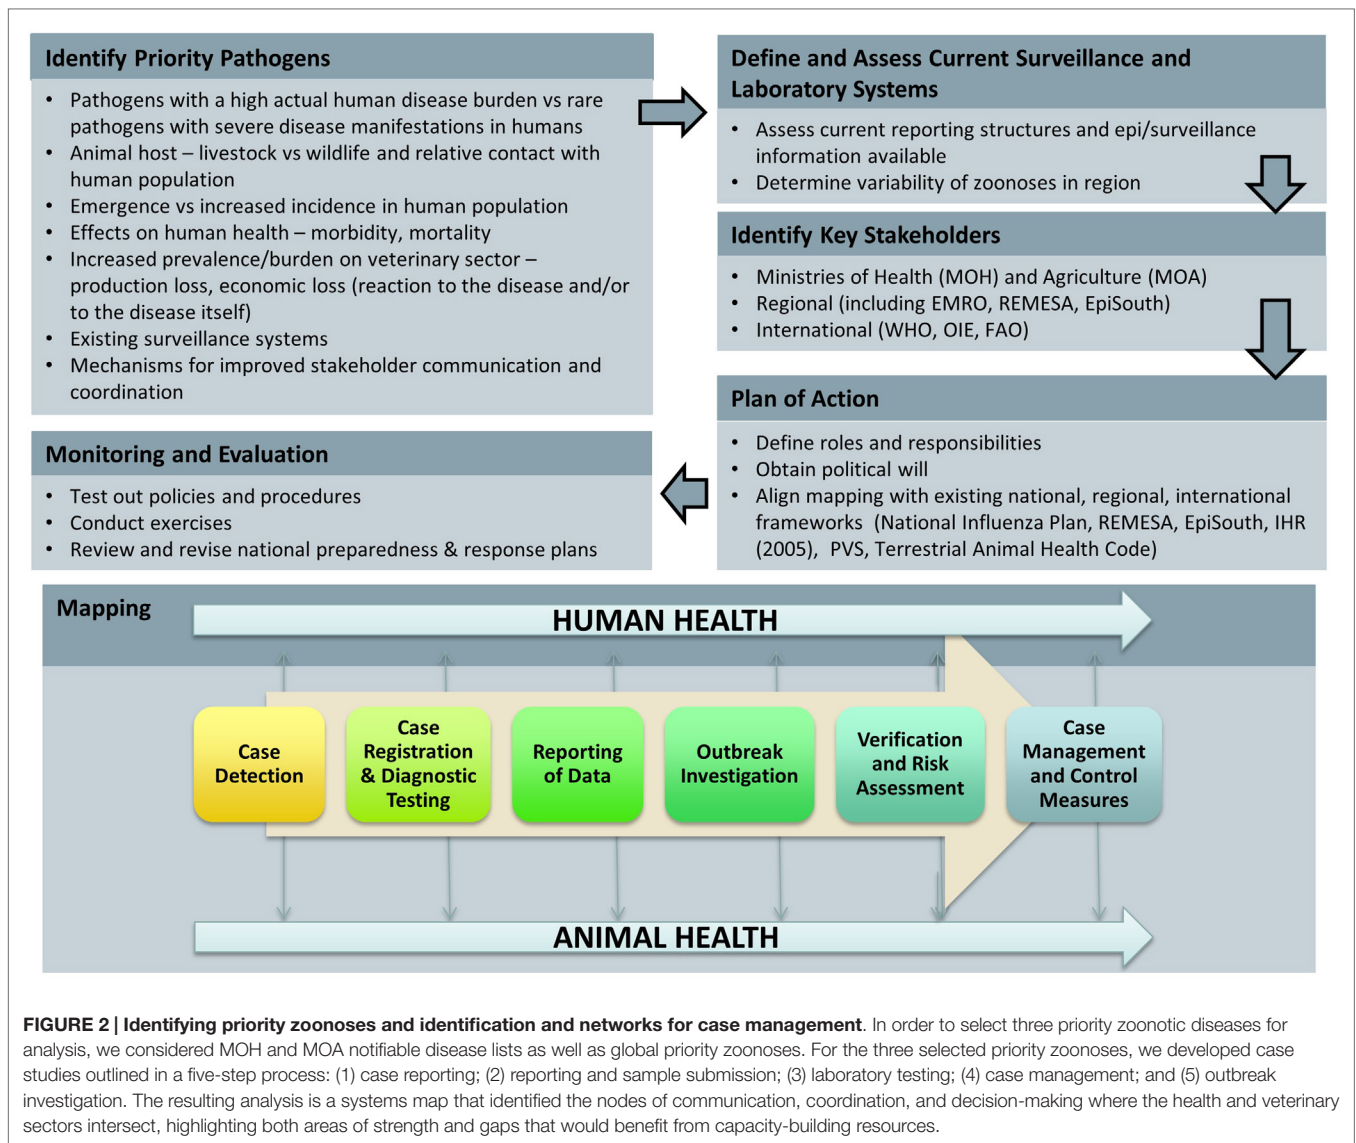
Identify Priority Pathogens

- Pathogens with a high actual human disease burden vs rare pathogens with severe disease manifestations in humans
- Animal host – livestock vs wildlife and relative contact with human population
- Emergence vs increased incidence in human population
- Effects on human health – morbidity, mortality
- Increased prevalence/burden on veterinary sector – production loss, economic loss (reaction to the disease and/or to the disease itself)
- Existing surveillance systems
- Mechanisms for improved stakeholder communication and coordination

Define and Assess Current Surveillance and Laboratory Systems

- Assess current reporting structures and epi/surveillance information available
- Determine variability of zoonoses in region

Identify Key Stakeholders

- Ministries of Health (MOH) and Agriculture (MOA)
- Regional (including EMRO, REMESA, EpiSouth)
- International (WHO, OIE, FAO)

Plan of Action

- Define roles and responsibilities
- Obtain political will
- Align mapping with existing national, regional, international frameworks (National Influenza Plan, REMESA, EpiSouth, IHR (2005), PVS, Terrestrial Animal Health Code)

Monitoring and Evaluation

- Test out policies and procedures
- Conduct exercises
- Review and revise national preparedness & response plans

Mapping

HUMAN HEALTH

Case Detection

Case Registration & Diagnostic Testing

Reporting of Data

Outbreak Investigation

Verification and Risk Assessment

Case Management and Control Measures

ANIMAL HEALTH

FIGURE 2 | Identifying priority zoonoses and identification and networks for case management. In order to select three priority zoonotic diseases for analysis, we considered MOH and MOA notifiable disease lists as well as global priority zoonoses. For the three selected priority zoonoses, we developed case studies outlined in a five-step process: (1) case reporting; (2) reporting and sample submission; (3) laboratory testing; (4) case management; and (5) outbreak investigation. The resulting analysis is a systems map that identified the nodes of communication, coordination, and decision-making where the health and veterinary sectors intersect, highlighting both areas of strength and gaps that would benefit from capacity-building resources.